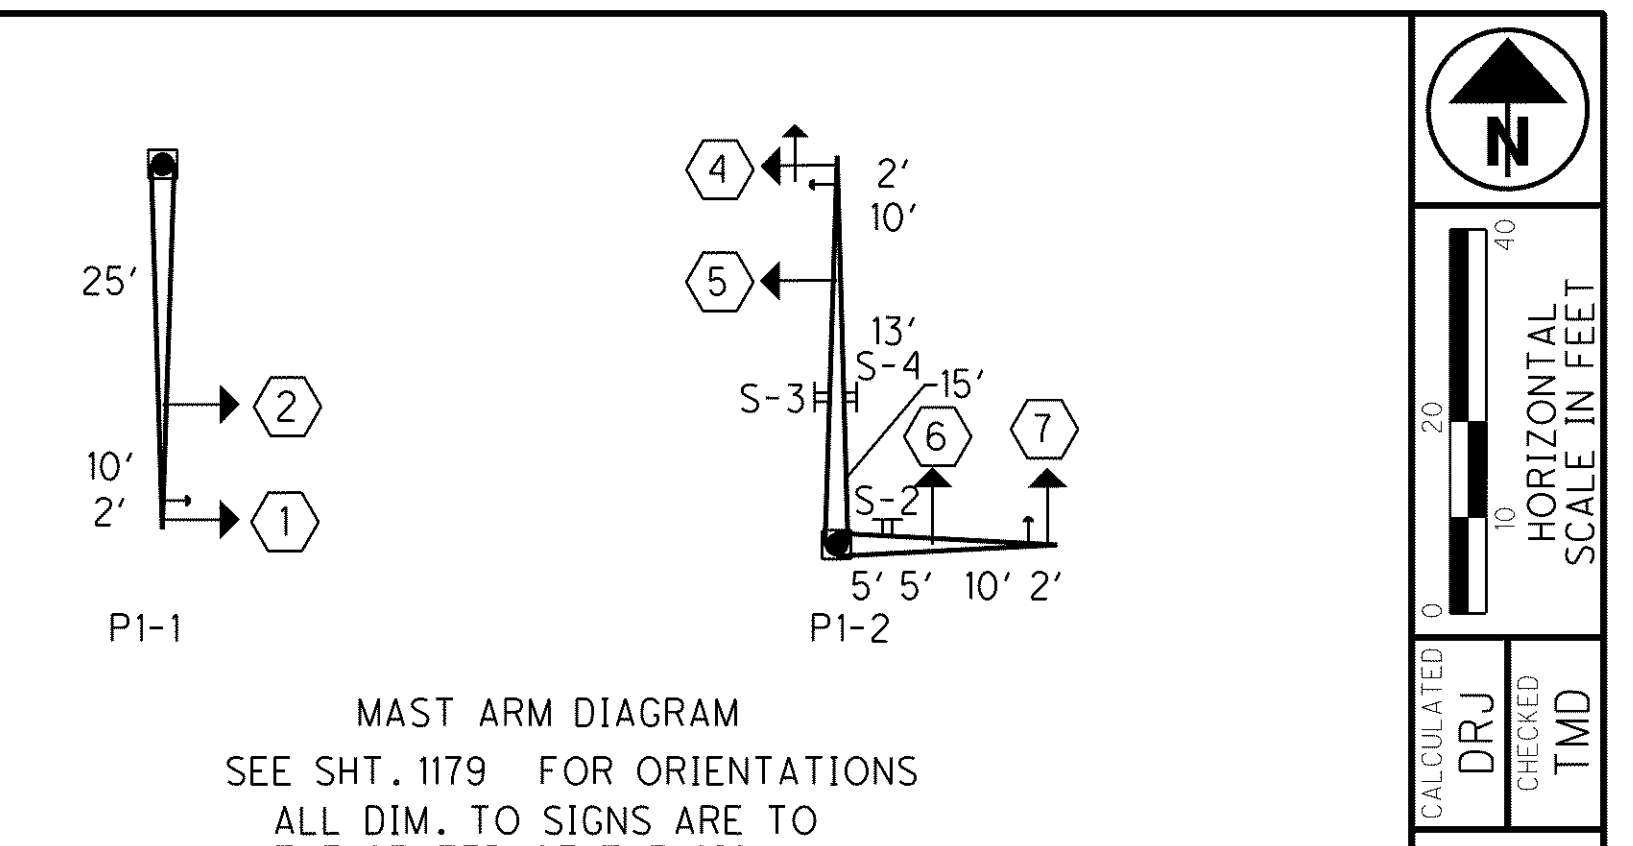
25'

2

10'
2'

1

P1-1

4

2'
10'

5

13'
S-4
S-3
15'

6

7

S-2

5' 5' 10' 2'

P1-2

MAST ARM DIAGRAM
SEE SHT. 1179 FOR ORIENTATIONS
ALL DIM. TO SIGNS ARE TO
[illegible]

N

0
10
20
40
HORIZONTAL
SCALE IN FEET

CALCULATED
DRJ
CHECKED
TMD